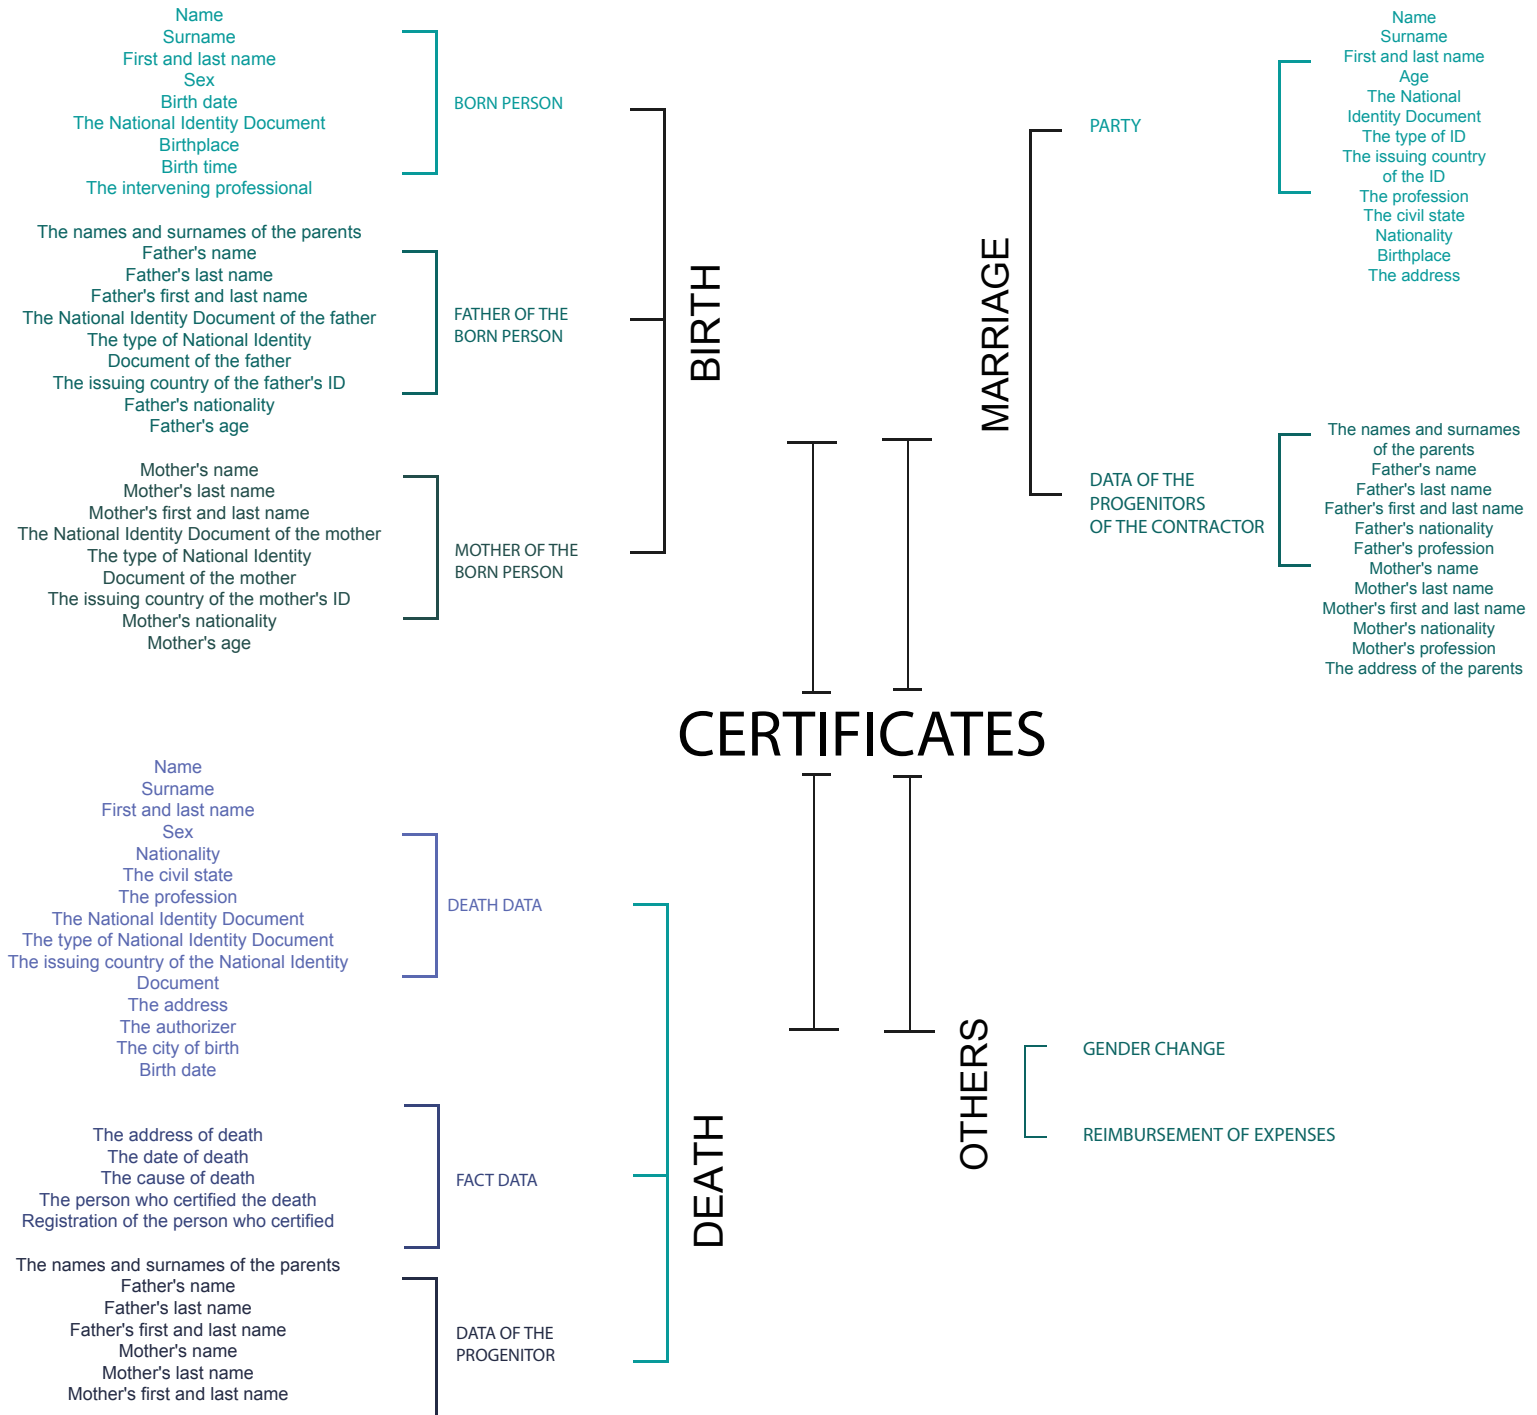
Name
Surname
First and last name
Sex
Birth date
The National Identity Document
Birthplace
Birth time
The intervening professional

BORN PERSON

The names and surnames of the parents
Father's name
Father's last name
Father's first and last name
The National Identity Document of the father
The type of National Identity Document of the father
The issuing country of the father's ID
Father's nationality
Father's age

FATHER OF THE BORN PERSON

Mother's name
Mother's last name
Mother's first and last name
The National Identity Document of the mother
The type of National Identity Document of the mother
The issuing country of the mother's ID
Mother's nationality
Mother's age

MOTHER OF THE BORN PERSON

BIRTH

MARRIAGE

PARTY

Name
Surname
First and last name
Age
The National Identity Document
The type of ID
The issuing country of the ID
The profession
The civil state
Nationality
Birthplace
The address

DATA OF THE PROGENITORS OF THE CONTRACTOR

The names and surnames of the parents
Father's name
Father's last name
Father's first and last name
Father's nationality
Father's profession
Mother's name
Mother's last name
Mother's first and last name
Mother's nationality
Mother's profession
The address of the parents

CERTIFICATES

Name
Surname
First and last name
Sex
Nationality
The civil state
The profession
The National Identity Document
The type of National Identity Document
The issuing country of the National Identity Document
The address
The authorizer
The city of birth
Birth date

DEATH DATA

The address of death
The date of death
The cause of death
The person who certified the death
Registration of the person who certified

FACT DATA

The names and surnames of the parents
Father's name
Father's last name
Father's first and last name
Mother's name
Mother's last name
Mother's first and last name

DATA OF THE PROGENITOR

DEATH

OTHERS

GENDER CHANGE

REIMBURSEMENT OF EXPENSES